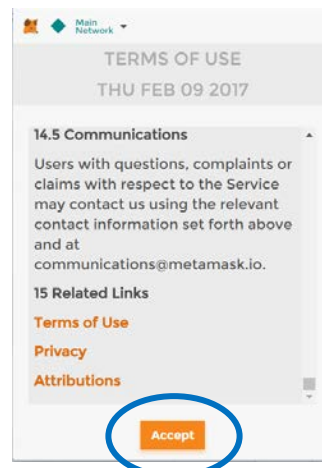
Main Network

TERMS OF USE

THU FEB 09 2017

14.5 Communications

Users with questions, complaints or claims with respect to the Service may contact us using the relevant contact information set forth above and at communications@metamask.io.

15 Related Links

Terms of Use

Privacy

Attributions

Accept